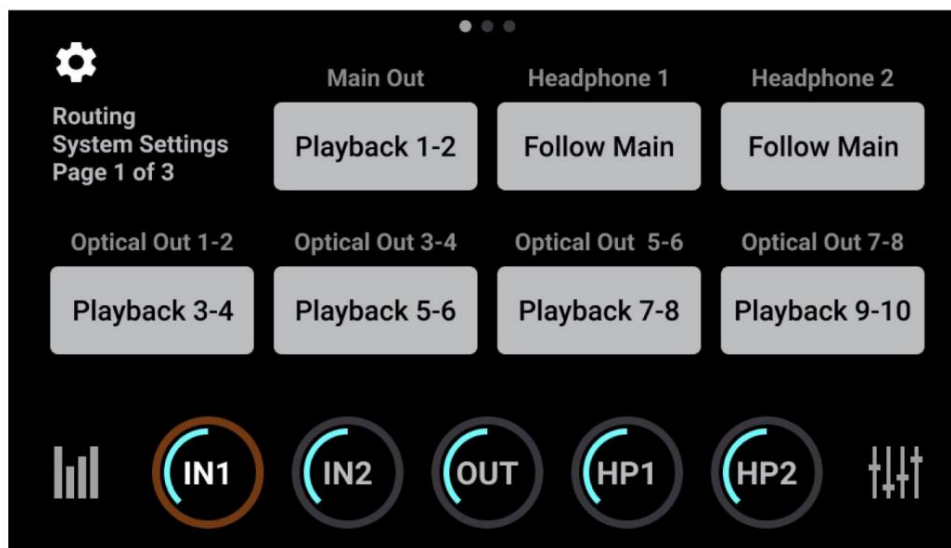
Routing
System Settings
Page 1 of 3

Main Out
Playback 1-2

Headphone 1
Follow Main

Headphone 2
Follow Main

Optical Out 1-2
Playback 3-4

Optical Out 3-4
Playback 5-6

Optical Out 5-6
Playback 7-8

Optical Out 7-8
Playback 9-10

IN1
IN2
OUT
HP1
HP2